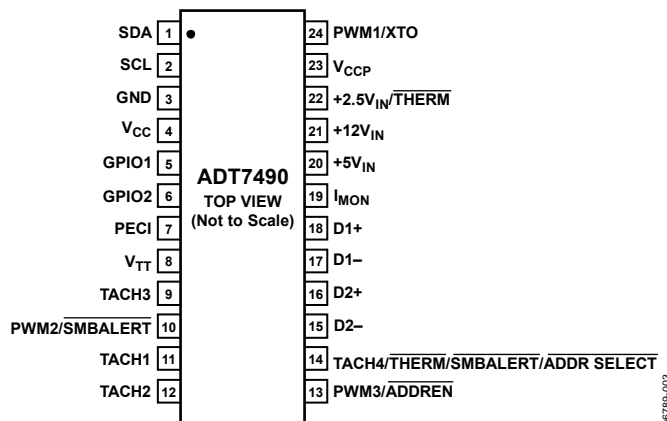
SDA 1
SCL 2
GND 3
$V_{CC}$ 4
GPIO1 5
GPIO2 6
PECI 7
$V_{TT}$ 8
TACH3 9
PWM2/$\overline{SMBALERT}$ 10
TACH1 11
TACH2 12

ADT7490
TOP VIEW
(Not to Scale)

24 PWM1/XTO
23 $V_{CCP}$
22 $+2.5V_{IN}/\overline{THERM}$
21 $+12V_{IN}$
20 $+5V_{IN}$
19 $I_{MON}$
18 D1+
17 D1–
16 D2+
15 D2–
14 TACH4/$\overline{THERM}$/$\overline{SMBALERT}$/$\overline{ADDR\ SELECT}$
13 PWM3/$\overline{ADDREN}$

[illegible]-003